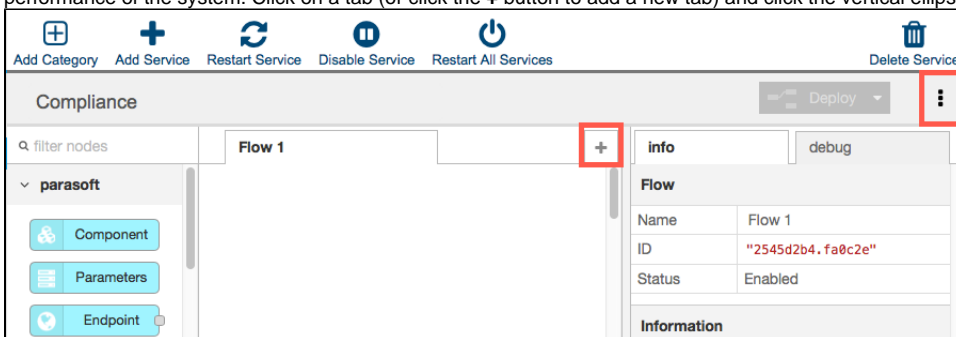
performance of the system. Click on a tab (or click the + button to add a new tab) and click the vertical ellips

Add Category Add Service Restart Service Disable Service Restart All Services Delete Service

Compliance

Deploy

filter nodes

parasoft

Component

Parameters

Endpoint

Flow 1

+

info

debug

Flow

| Name | Flow 1 |
|---|---|
| ID | "2545d2b4.fa0c2e" |
| Status | Enabled |

Information